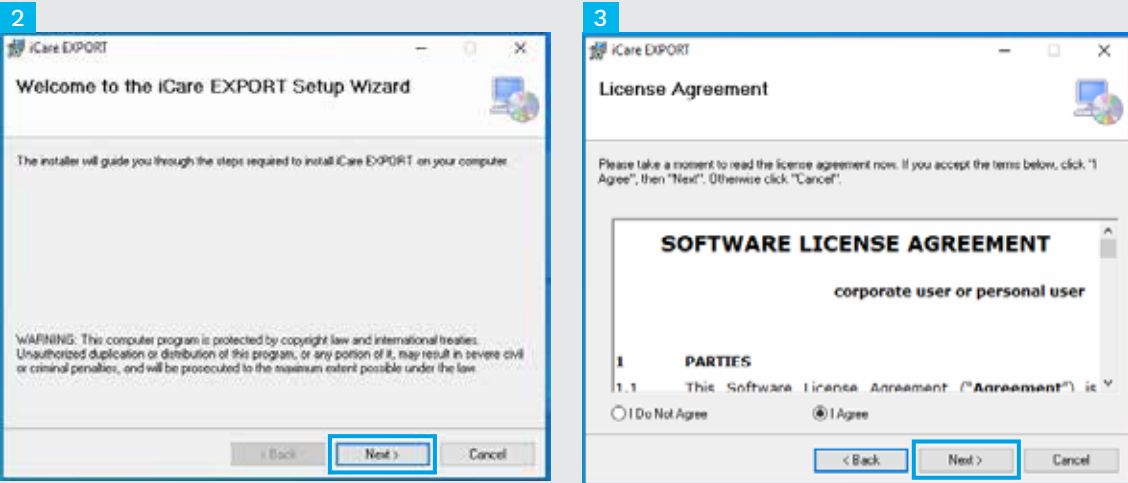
2

iCare EXPORT

Welcome to the iCare EXPORT Setup Wizard

The installer will guide you through the steps required to install iCare EXPORT on your computer.

WARNING: This computer program is protected by copyright law and international treaties. Unauthorized duplication or distribution of this program, or any portion of it, may result in severe civil or criminal penalties, and will be prosecuted to the maximum extent possible under the law.

< Back Next > Cancel

3

iCare EXPORT

License Agreement

Please take a moment to read the license agreement now. If you accept the terms below, click "I Agree", then "Next". Otherwise click "Cancel".

SOFTWARE LICENSE AGREEMENT

corporate user or personal user

1 PARTIES

1.1 This Software License Agreement ("Agreement") is

I Do Not Agree I Agree

< Back Next > Cancel